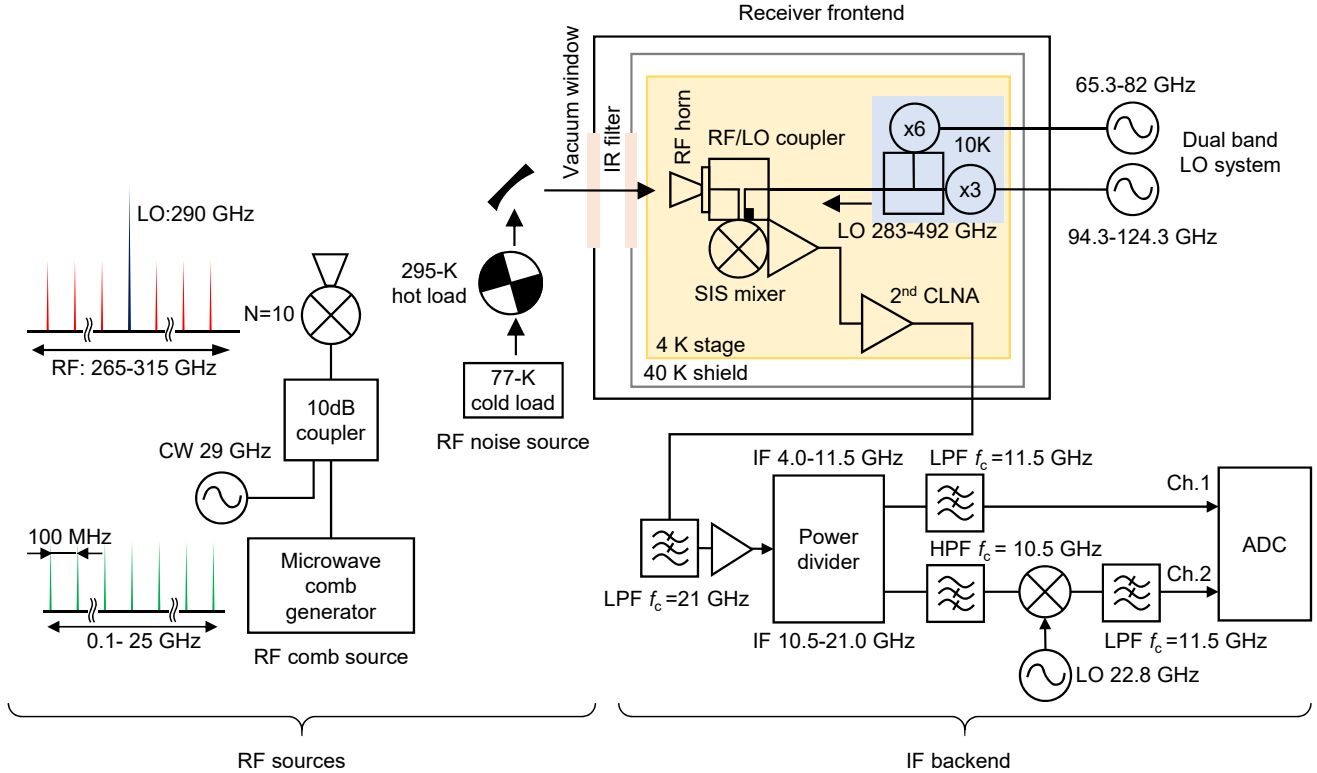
Receiver frontend

Vacuum window

IR filter

RF horn

RF/LO coupler

x6

10K

x3

65.3-82 GHz

Dual band LO system

94.3-124.3 GHz

LO 283-492 GHz

SIS mixer

$2^{nd}$ CLNA

4 K stage

40 K shield

LO:290 GHz

RF: 265-315 GHz

N=10

10dB coupler

CW 29 GHz

100 MHz

0.1- 25 GHz

Microwave comb generator

RF comb source

295-K hot load

77-K cold load

RF noise source

IF 4.0-11.5 GHz

LPF $f_c$ =11.5 GHz

Ch.1

Power divider

HPF $f_c$ = 10.5 GHz

ADC

Ch.2

LPF $f_c$ =21 GHz

IF 10.5-21.0 GHz

LPF $f_c$ =11.5 GHz

LO 22.8 GHz

RF sources

IF backend